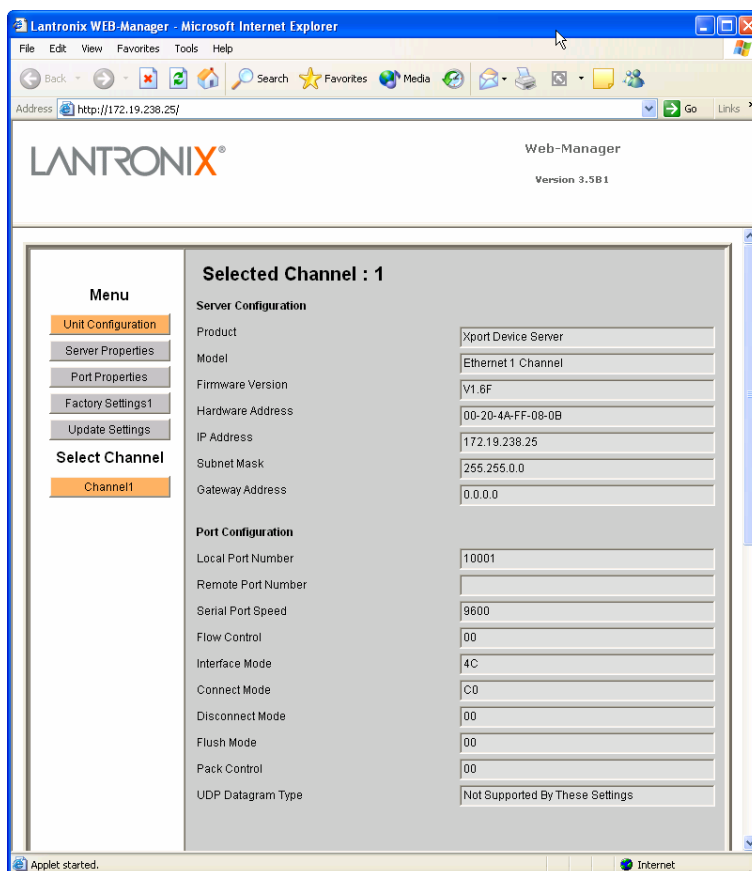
Lantronix WEB-Manager - Microsoft Internet Explorer

File Edit View Favorites Tools Help

Back Search Favorites Media

Address http://172.19.238.25/ Go Links

LANTRONIX®

Web-Manager
Version 3.5B1

Menu
Unit Configuration
Server Properties
Port Properties
Factory Settings1
Update Settings
Select Channel
Channel1

Selected Channel : 1

Server Configuration

| | |
|---|---|
| Product | Xport Device Server |
| Model | Ethernet 1 Channel |
| Firmware Version | V1.6F |
| Hardware Address | 00-20-4A-FF-08-0B |
| IP Address | 172.19.238.25 |
| Subnet Mask | 255.255.0.0 |
| Gateway Address | 0.0.0.0 |

Port Configuration

| | |
|---|---|
| Local Port Number | 10001 |
| Remote Port Number | |
| Serial Port Speed | 9600 |
| Flow Control | 00 |
| Interface Mode | 4C |
| Connect Mode | C0 |
| Disconnect Mode | 00 |
| Flush Mode | 00 |
| Pack Control | 00 |
| UDP Datagram Type | Not Supported By These Settings |

Applet started. Internet